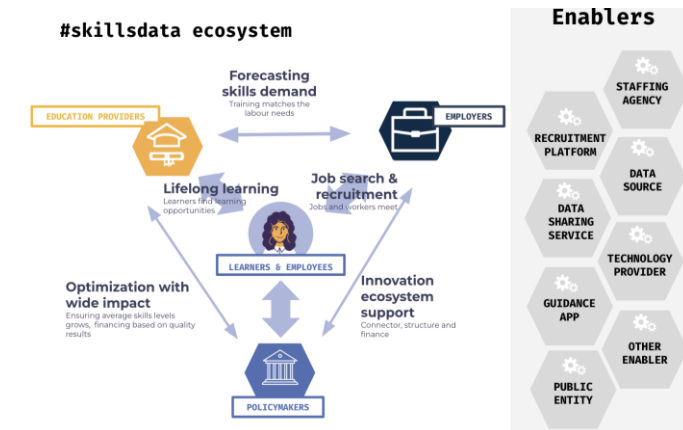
#skillsdata ecosystem

EDUCATION PROVIDERS

Forecasting skills demand
Training matches the labour needs

EMPLOYERS

Lifelong learning
Learners find learning opportunities

Job search & recruitment
Jobs and workers meet

LEARNERS & EMPLOYEES

Optimization with wide impact
Ensuring average skills levels grows, financing based on quality results

Innovation ecosystem support
Connector, structure and finance

POLICYMAKERS

Enablers

STAFFING AGENCY

RECRUITMENT PLATFORM

DATA SOURCE

DATA SHARING SERVICE

TECHNOLOGY PROVIDER

GUIDANCE APP

OTHER ENABLER

PUBLIC ENTITY